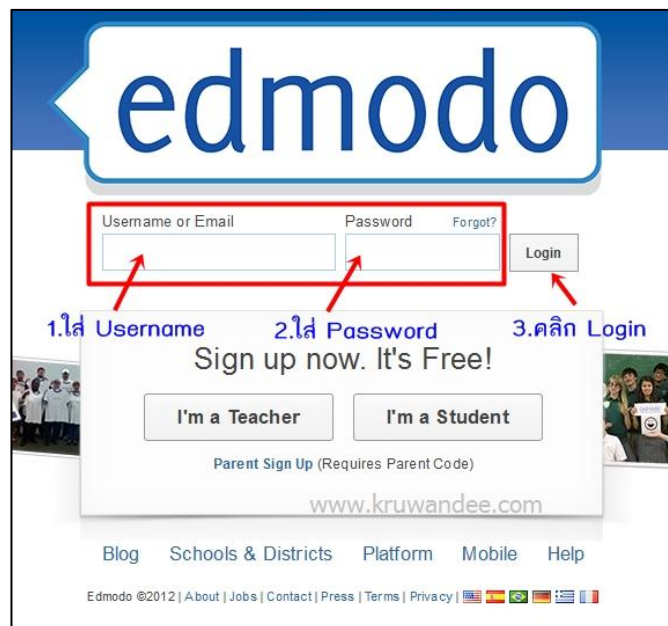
edmodo

Username or Email

Password Forgot?

Login

1.ใส่ Username

2.ใส่ Password

3.คลิก Login

Sign up now. It's Free!

I'm a Teacher

I'm a Student

Parent Sign Up (Requires Parent Code)

www.kruwandee.com

Blog Schools & Districts Platform Mobile Help

Edmodo ©2012 | About | Jobs | Contact | Press | Terms | Privacy |